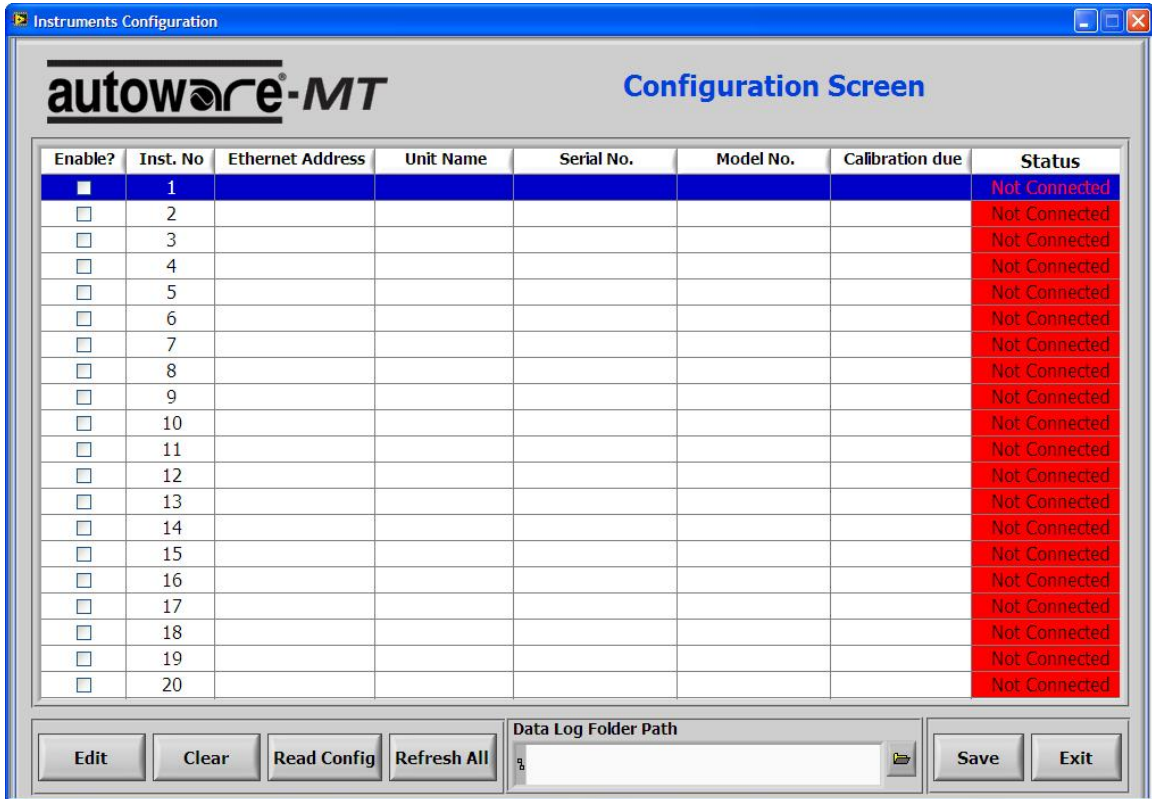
Instruments Configuration

autoware®-MT

Configuration Screen

| Enable? | Inst. No | Ethernet Address | Unit Name | Serial No. | Model No. | Calibration due | Status |
|---|---|---|---|---|---|---|---|
| ☐ | 1 | | | | | | Not Connected |
| ☐ | 2 | | | | | | Not Connected |
| ☐ | 3 | | | | | | Not Connected |
| ☐ | 4 | | | | | | Not Connected |
| ☐ | 5 | | | | | | Not Connected |
| ☐ | 6 | | | | | | Not Connected |
| ☐ | 7 | | | | | | Not Connected |
| ☐ | 8 | | | | | | Not Connected |
| ☐ | 9 | | | | | | Not Connected |
| ☐ | 10 | | | | | | Not Connected |
| ☐ | 11 | | | | | | Not Connected |
| ☐ | 12 | | | | | | Not Connected |
| ☐ | 13 | | | | | | Not Connected |
| ☐ | 14 | | | | | | Not Connected |
| ☐ | 15 | | | | | | Not Connected |
| ☐ | 16 | | | | | | Not Connected |
| ☐ | 17 | | | | | | Not Connected |
| ☐ | 18 | | | | | | Not Connected |
| ☐ | 19 | | | | | | Not Connected |
| ☐ | 20 | | | | | | Not Connected |

Edit Clear Read Config Refresh All

Data Log Folder Path

Save Exit